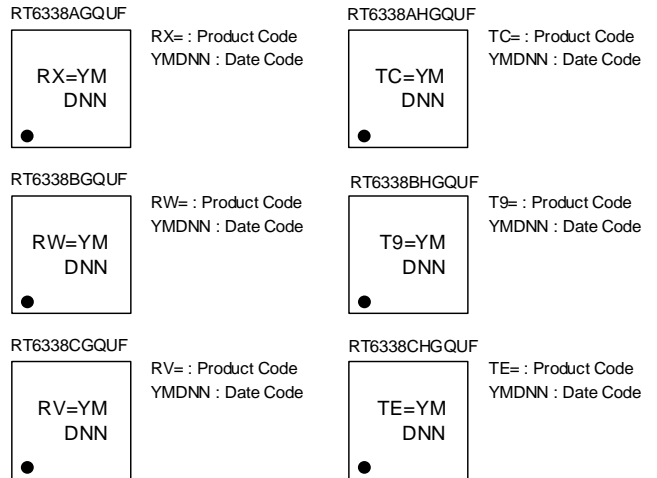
RT6338AGQUF

RX=YM
DNN

RX= : Product Code
YMDNN : Date Code

RT6338AHGQUF

TC=YM
DNN

TC= : Product Code
YMDNN : Date Code

RT6338BGQUF

RW=YM
DNN

RW= : Product Code
YMDNN : Date Code

RT6338BHGQUF

T9=YM
DNN

T9= : Product Code
YMDNN : Date Code

RT6338CGQUF

RV=YM
DNN

RV= : Product Code
YMDNN : Date Code

RT6338CHGQUF

TE=YM
DNN

TE= : Product Code
YMDNN : Date Code